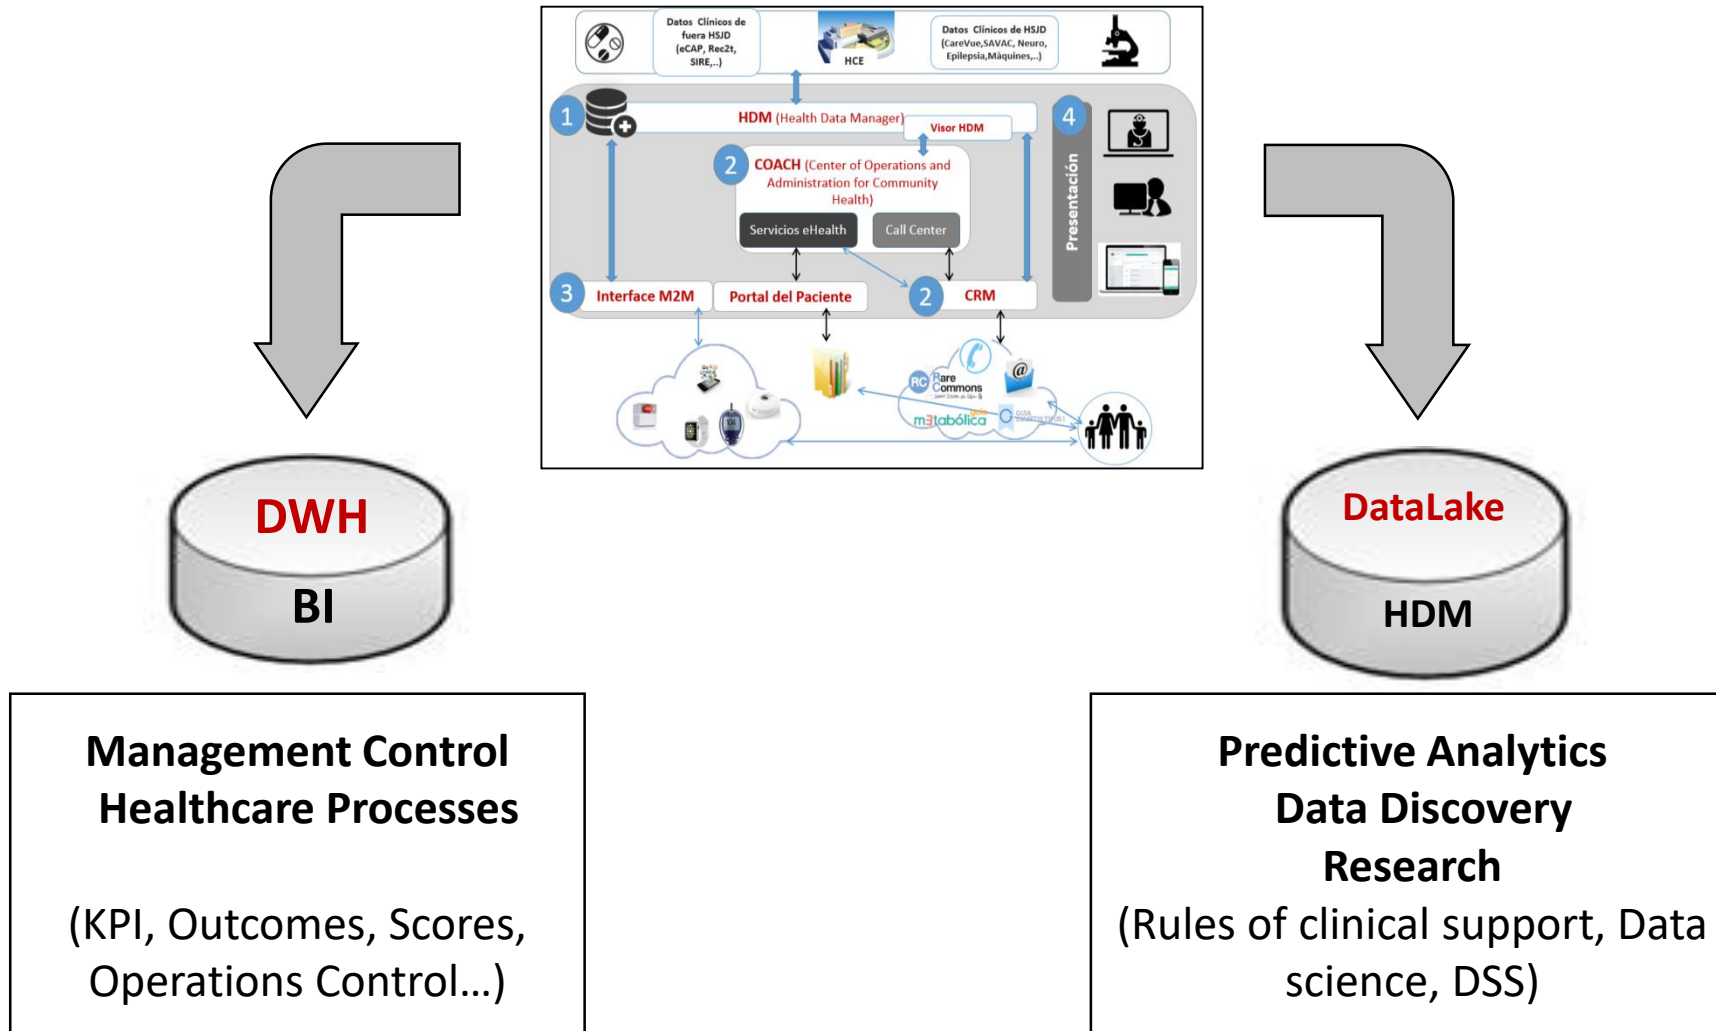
Datos Clínicos de fuera HSJD (eCAP, Rec2t, SIRE,..)

HCE

Datos Clínicos de HSJD (CareVue,SAVAC, Neuro, Epilepsia,Màquines,..)

1 HDM (Health Data Manager)

Visor HDM

4

Presentación

2 COACH (Center of Operations and Administration for Community Health)

Servicios eHealth

Call Center

3 Interface M2M

Portal del Paciente

2 CRM

RC Rare Commons

m3tabólica

DWH

BI

DataLake

HDM

Management Control
Healthcare Processes

(KPI, Outcomes, Scores, Operations Control…)

Predictive Analytics
Data Discovery
Research
(Rules of clinical support, Data science, DSS)